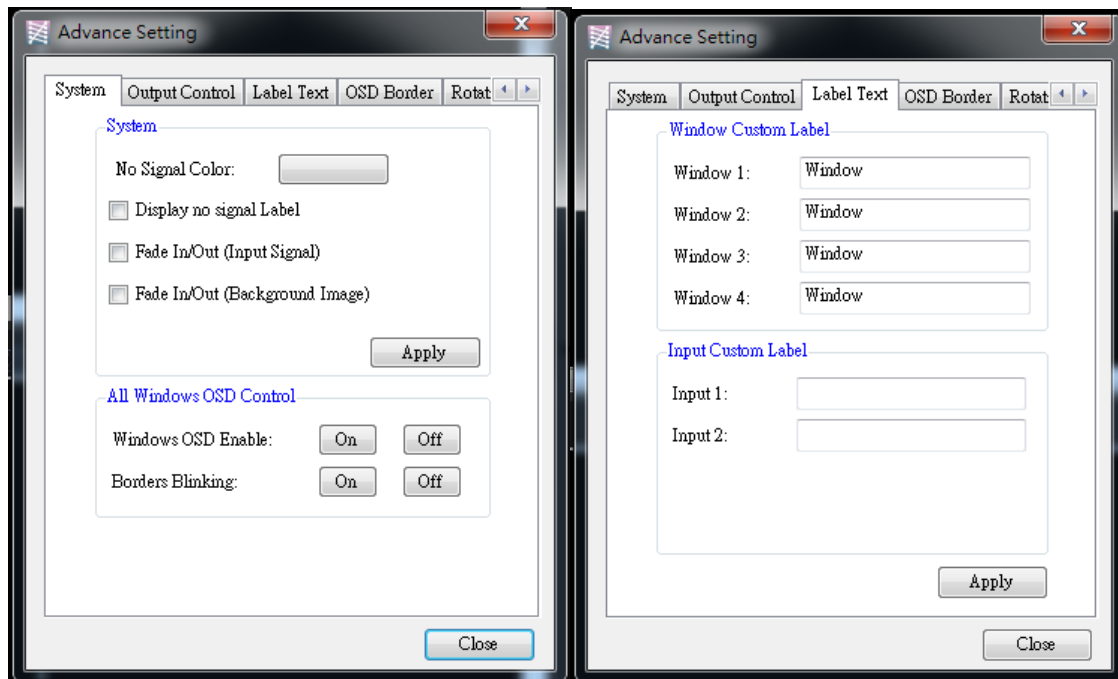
Advance Setting

System | Output Control | Label Text | OSD Border | Rotat

System

No Signal Color:

Display no signal Label

Fade In/Out (Input Signal)

Fade In/Out (Background Image)

Apply

All Windows OSD Control

Windows OSD Enable: On Off

Borders Blinking: On Off

Close

Advance Setting

System | Output Control | Label Text | OSD Border | Rotat

Window Custom Label

Window 1: Window

Window 2: Window

Window 3: Window

Window 4: Window

Input Custom Label

Input 1:

Input 2:

Apply

Close